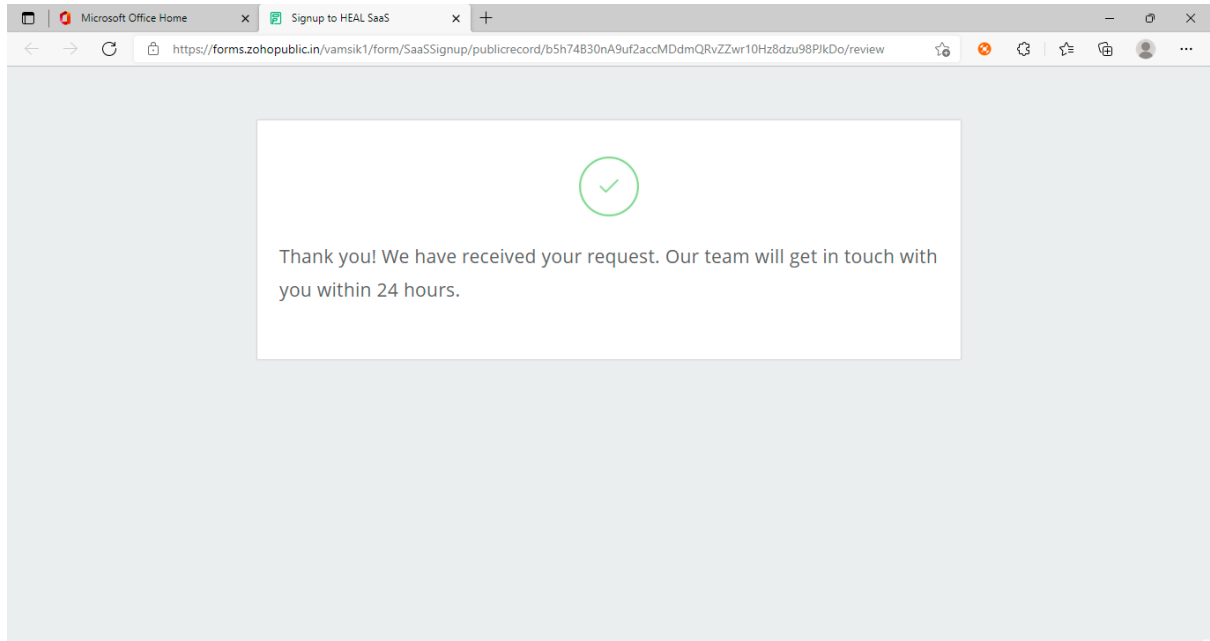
Microsoft Office Home

Signup to HEAL SaaS

https://forms.zohopublic.in/vamsik1/form/SaaSSignup/publicrecord/b5h74B30nA9uf2accMDdmQRvZZwr10Hz8dzu98PJkDo/review

Thank you! We have received your request. Our team will get in touch with you within 24 hours.